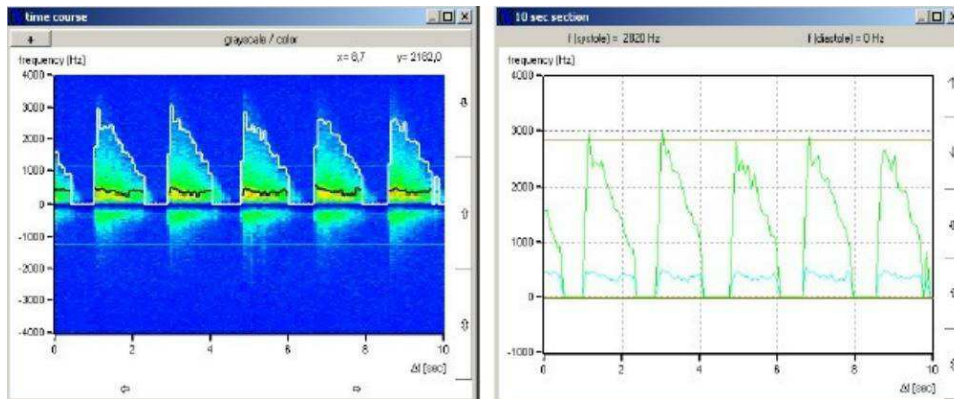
time course
+
grayscale / color
frequency [Hz]
x= 6,7
y= 2162,0
4000
3000
2000
1000
0
-1000
-2000
-3000
-4000
0
2
4
6
8
10
Δt [sec]
⇦
⇨

10 sec section
f (systole) = 2820 Hz
f (diastole) = 0 Hz
frequency [Hz]
4000
3000
2000
1000
0
-1000
0
2
4
6
8
10
Δt [sec]